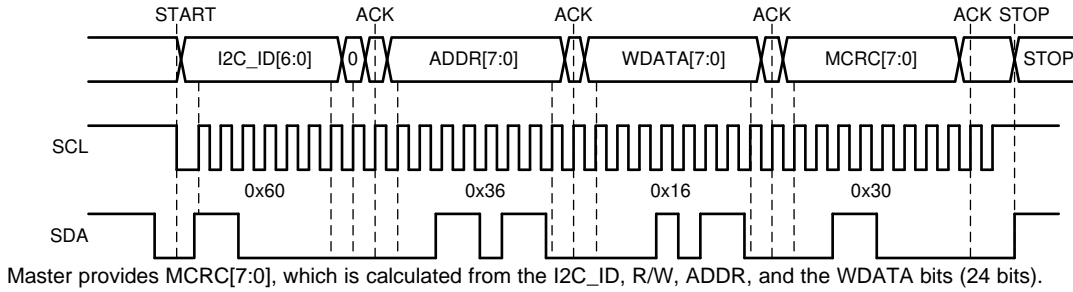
START ACK ACK ACK ACK STOP

I2C_ID[6:0] 0 ADDR[7:0] WDATA[7:0] MCRC[7:0] STOP

SCL

0x60 0x36 0x16 0x30

SDA

Master provides MCRC[7:0], which is calculated from the I2C_ID, R/W, ADDR, and the WDATA bits (24 bits).